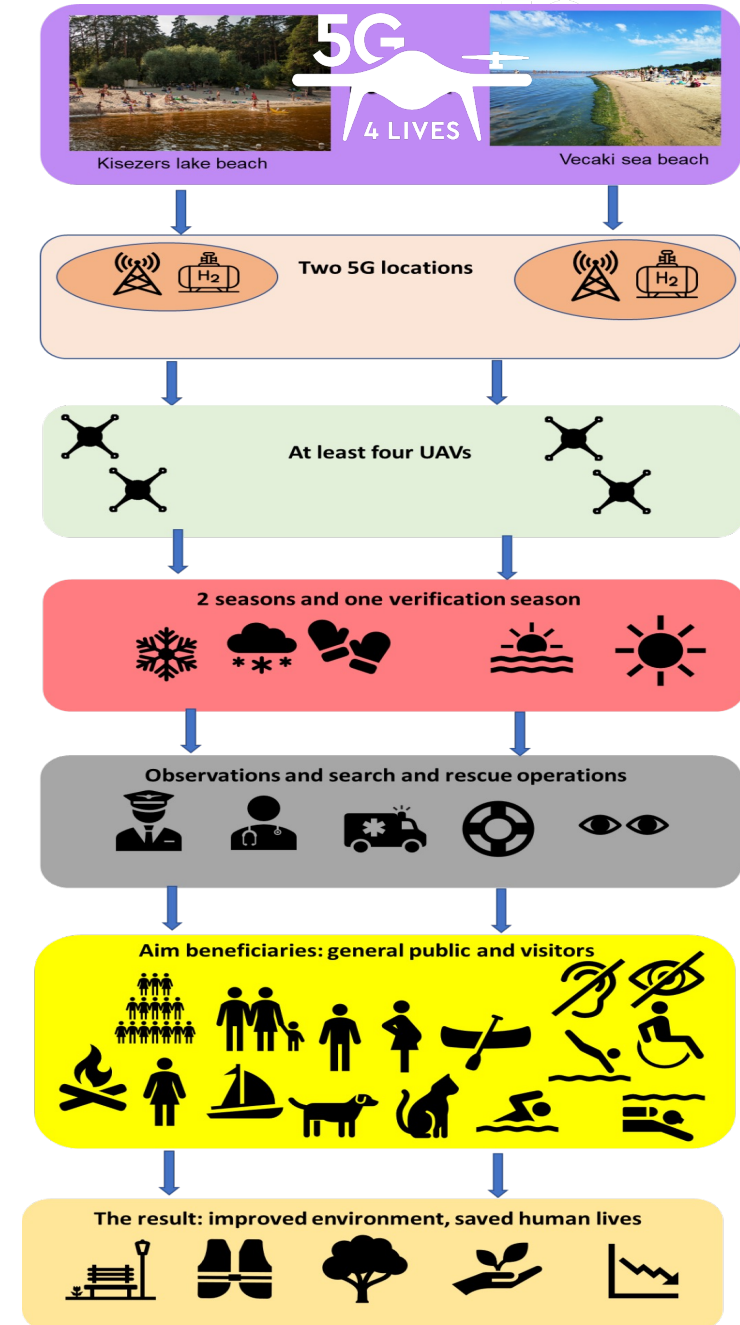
5G
4 LIVES

Kisezers lake beach

Vecaki sea beach

$H_2$

Two 5G locations

$H_2$

At least four UAVs

2 seasons and one verification season

Observations and search and rescue operations

Aim beneficiaries: general public and visitors

The result: improved environment, saved human lives